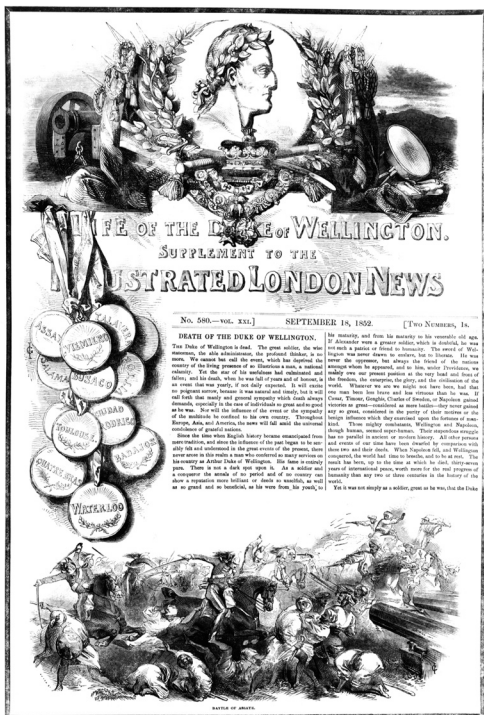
LIFE OF THE DUKE OF WELLINGTON.
SUPPLEMENT TO THE
ILLUSTRATED LONDON NEWS

ASSAYE
TALAVERA
VIMIERO
SALAMANCA
BUSACO
VITTORIA
TOULOUSE
CIUDAD RODRIGO
BADAJOS
QUATRE BRAS
WATERLOO

No. 580.—VOL. XXI.] SEPTEMBER 18, 1852. [TWO NUMBERS, 1s.

DEATH OF THE DUKE OF WELLINGTON.

THE Duke of Wellington is dead. The great soldier, the wise statesman, the able administrator, the profound thinker, is no more. We cannot but call the event, which has deprived the country of the living presence of so illustrious a man, a national calamity. Yet the star of his usefulness had culminated and fallen; and his death, when he was full of years and of honour, is an event that was yearly, if not daily expected. It will excite no poignant sorrow, because it was natural and timely, but it will call forth that manly and general sympathy which death always demands, especially in the case of individuals so great and so good as he was. Nor will the influence of the event or the sympathy of the multitude be confined to his own country. Throughout Europe, Asia, and America, the news will fall amid the universal condolence of grateful nations.

Since the time when English history became emancipated from mere tradition, and since the influence of the past began to be sensibly felt and understood in the great events of the present, there never arose in this realm a man who conferred so many services on his country as Arthur Duke of Wellington. His fame is entirely pure. There is not a dark spot upon it. As a soldier and a conqueror the annals of no period and of no country can show a reputation more brilliant or deeds so unselfish, as well as so grand and so beneficial, as his were from his youth to his maturity, and from his maturity to his venerable old age. If Alexander were a greater soldier, which is doubtful, he was not such a patriot or friend to humanity. The sword of Wellington was never drawn to enslave, but to liberate. He was never the oppressor, but always the friend of the nations amongst whom he appeared, and to him, under Providence, we mainly owe our present position at the very head and front of the freedom, the enterprise, the glory, and the civilisation of the world. Whatever we are we might not have been, had that one man been less brave and less virtuous than he was. If Cæsar, Timour, Genghis, Charles of Sweden, or Napoleon gained victories as great—considered as mere battles—they never gained any so great, considered in the purity of their motives or the benign influence which they exercised upon the fortunes of mankind. Those mighty combatants, Wellington and Napoleon, though human, seemed super-human. Their stupendous struggle has no parallel in ancient or modern history. All other persons and events of our time have been dwarfed by comparison with these two and their deeds. When Napoleon fell, and Wellington conquered, the world had time to breathe, and to be at rest. The result has been, up to the time at which he died, thirty-seven years of international peace, worth more for the real progress of humanity than any two or three centuries in the history of the world.

Yet it was not simply as a soldier, great as he was, that the Duke

BATTLE OF ASSAYE.